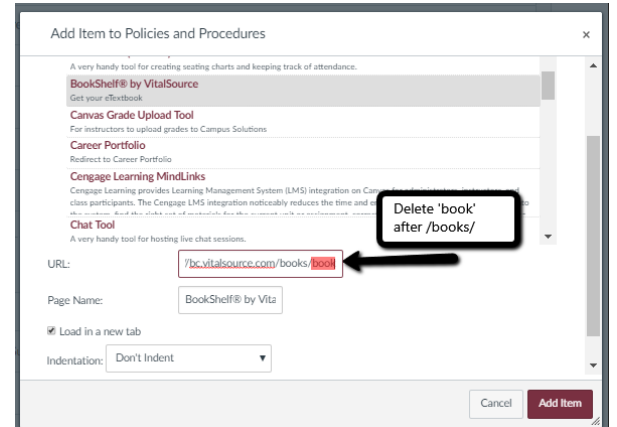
Add Item to Policies and Procedures

×

A very handy tool for creating seating charts and keeping track of attendance.

BookShelf® by VitalSource
Get your eTextbook

Canvas Grade Upload Tool
For instructors to upload grades to Campus Solutions

Career Portfolio
Redirect to Career Portfolio

Cengage Learning MindLinks
Cengage Learning provides Learning Management System (LMS) integration on Canvas for administrators, instructors, and class participants. The Cengage LMS integration noticeably reduces the time and e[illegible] to the system. And the right set of materials for the current unit or assignment, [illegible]

Delete 'book' after /books/

Chat Tool
A very handy tool for hosting live chat sessions.

URL: '/bc.vitalsource.com/books/book

Page Name: BookShelf® by Vita

Load in a new tab

Indentation: Don't Indent

Cancel

Add Item